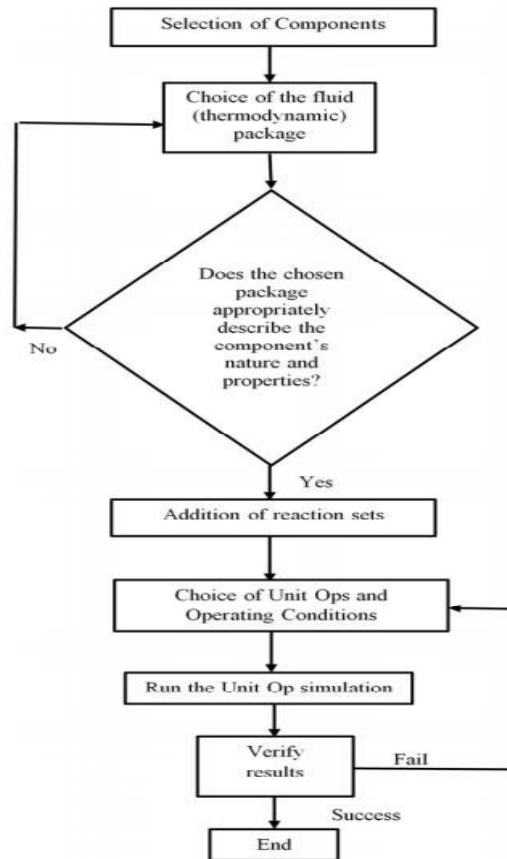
Selection of Components

Choice of the fluid (thermodynamic) package

Does the chosen package appropriately describe the component's nature and properties?

No

Yes

Addition of reaction sets

Choice of Unit Ops and Operating Conditions

Run the Unit Op simulation

Verify results

Fail

Success

End